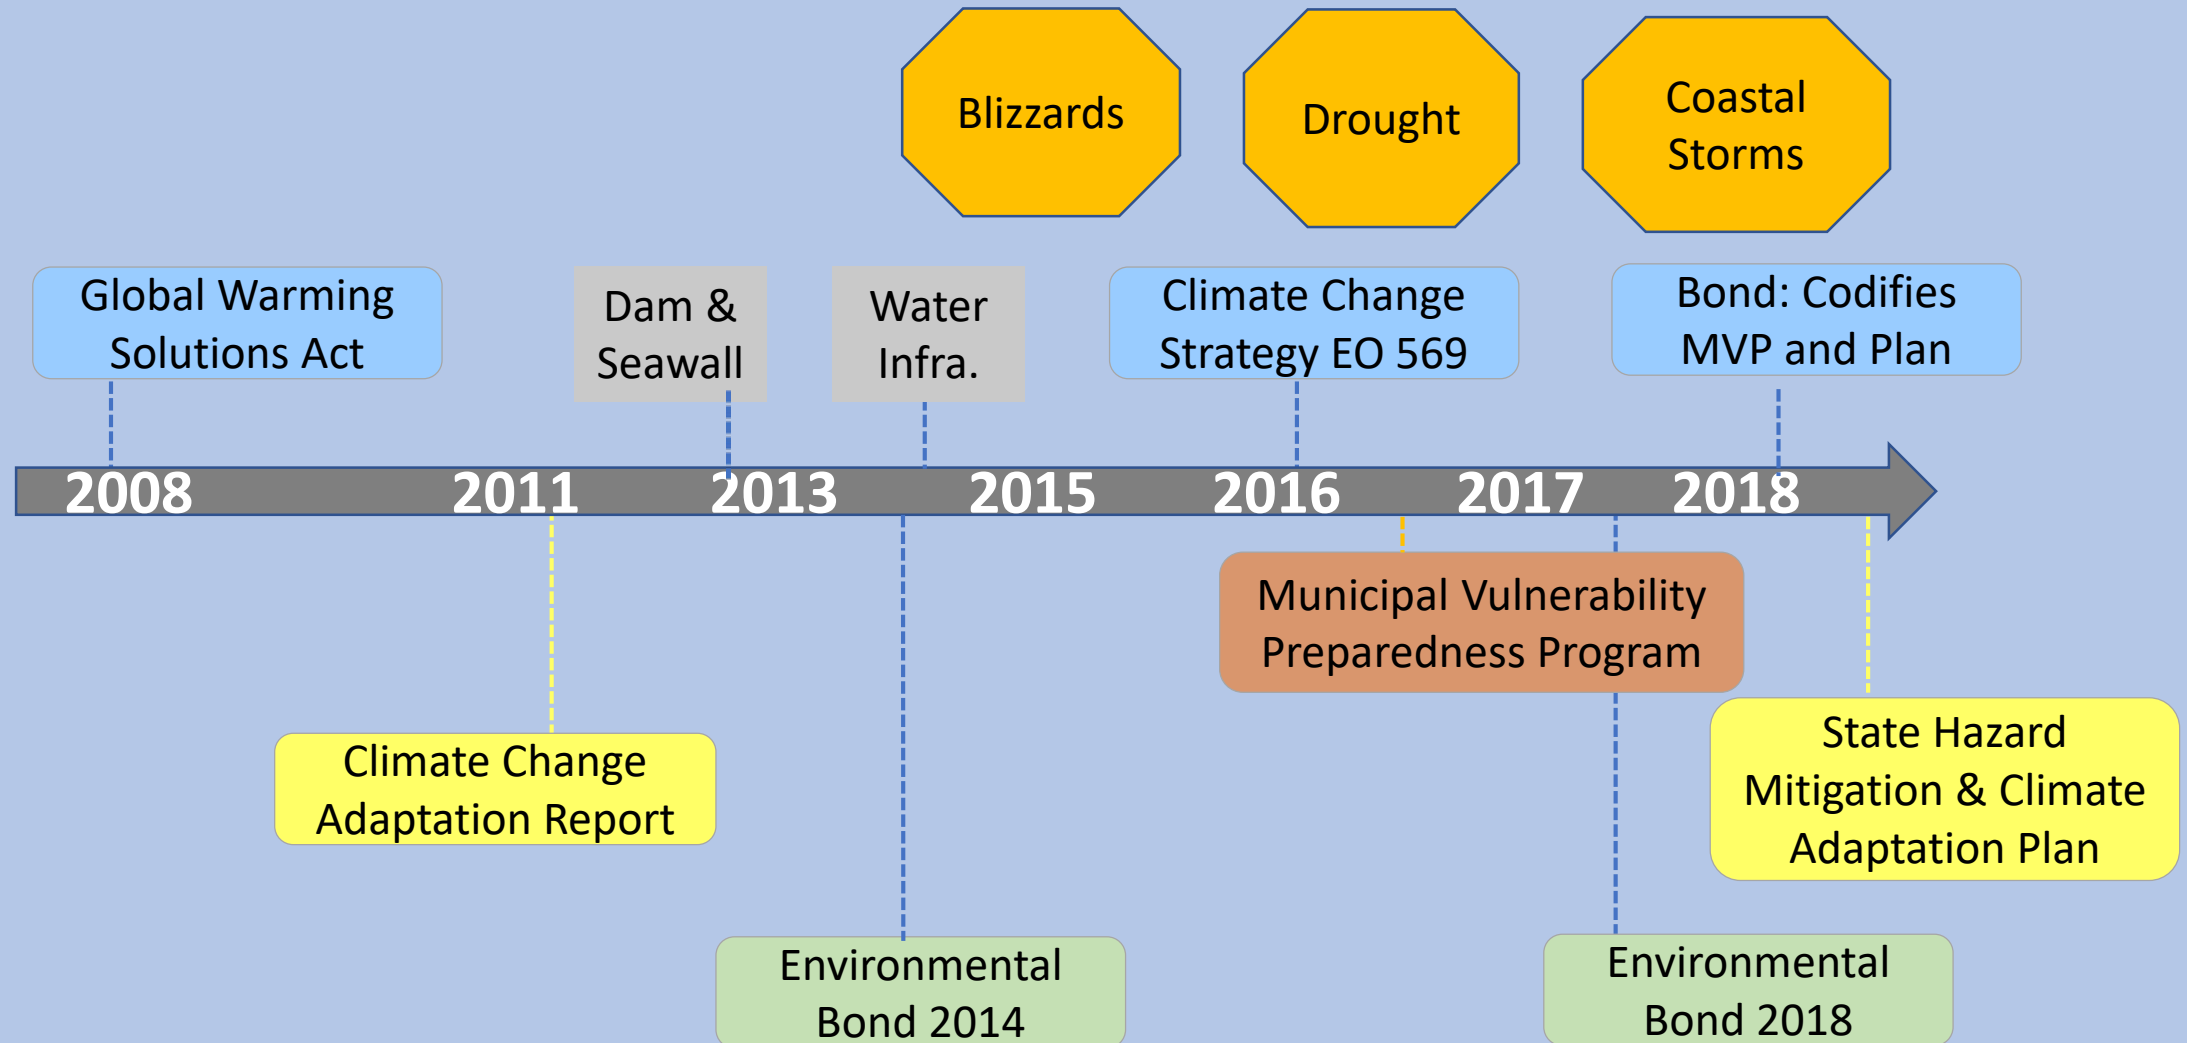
Blizzards

Drought

Coastal Storms

Global Warming Solutions Act

Dam & Seawall

Water Infra.

Climate Change Strategy EO 569

Bond: Codifies MVP and Plan

2008 2011 2013 2015 2016 2017 2018

Municipal Vulnerability Preparedness Program

Climate Change Adaptation Report

State Hazard Mitigation & Climate Adaptation Plan

Environmental Bond 2014

Environmental Bond 2018